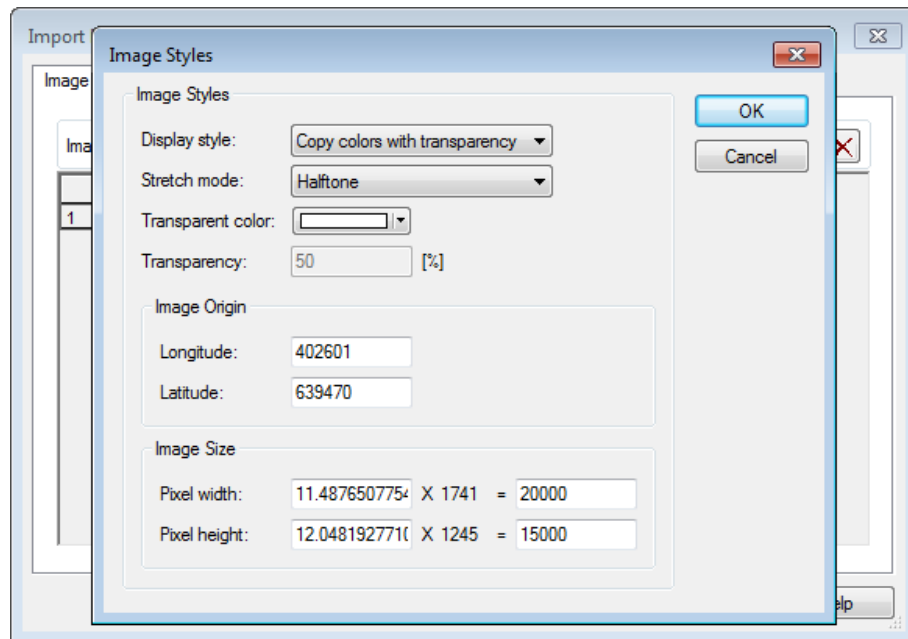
Import
Image
Ima
1
lp

Image Styles

Image Styles
Display style: Copy colors with transparency
Stretch mode: Halftone
Transparent color:
Transparency: 50 [%]

Image Origin
Longitude: 402601
Latitude: 639470

Image Size
Pixel width: 11.48765077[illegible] X 1741 = 20000
Pixel height: 12.04819277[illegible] X 1245 = 15000

OK
Cancel